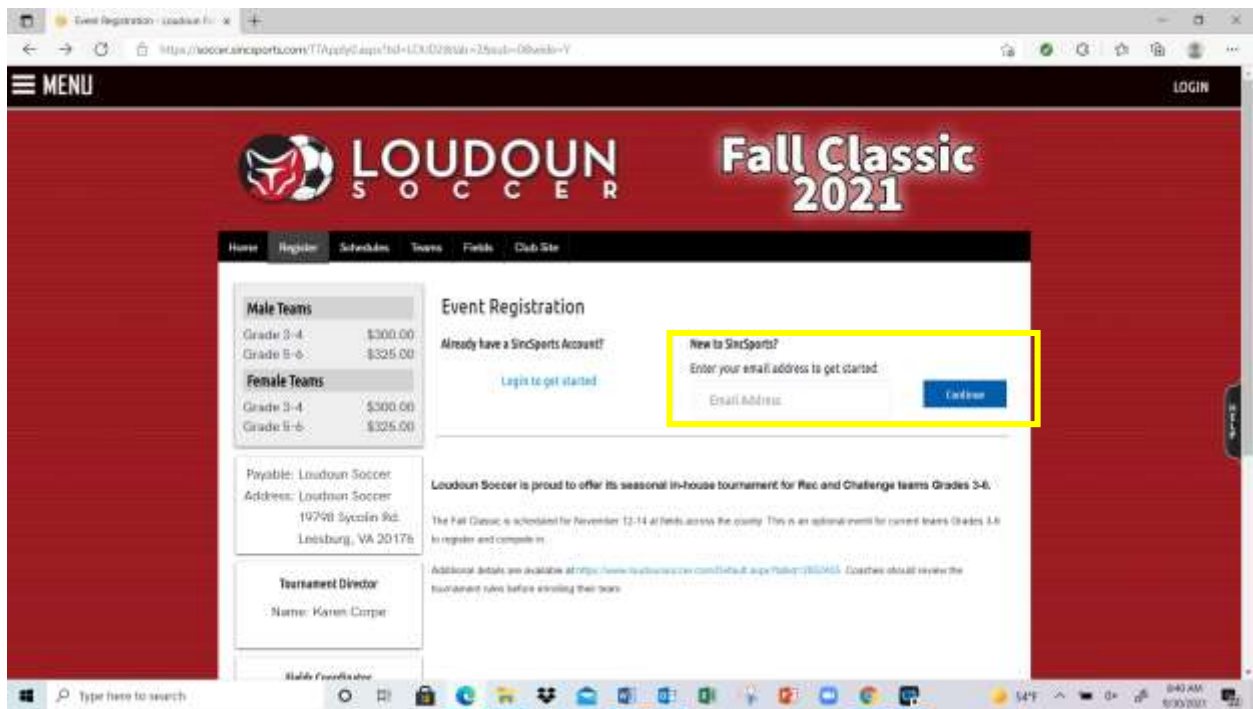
Event Registration - Loudoun Fa ×

https://soccer.sincsports.com/TTApply0.aspx?tid=LOUD2&tab=2&sub=0&wide=Y

☰ MENU

LOGIN

LOUDOUN SOCCER

Fall Classic 2021

Home Register Schedules Teams Fields Club Site

| Male Teams | |
|---|---|
| Grade 3-4 | $300.00 |
| Grade 5-6 | $325.00 |
| **Female Teams** | |
| Grade 3-4 | $300.00 |
| Grade 5-6 | $325.00 |

Payable: Loudoun Soccer
Address: Loudoun Soccer
19798 Sycolin Rd.
Leesburg, VA 20175

Tournament Director
Name: Karen Corpe

Fields Coordinator

Event Registration

Already have a SincSports Account?

Login to get started

New to SincSports?

Enter your email address to get started

Email Address

Continue

Loudoun Soccer is proud to offer its seasonal in-house tournament for Rec and Challenge teams Grades 3-6.

The Fall Classic is scheduled for November 12-14 at fields across the county. This is an optional event for current teams Grades 3-6 to register and compete in.

Additional details are available at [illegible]. Coaches should review the tournament rules before enrolling their team.

HELP

Type here to search

54°F

8:40 AM
9/30/2021